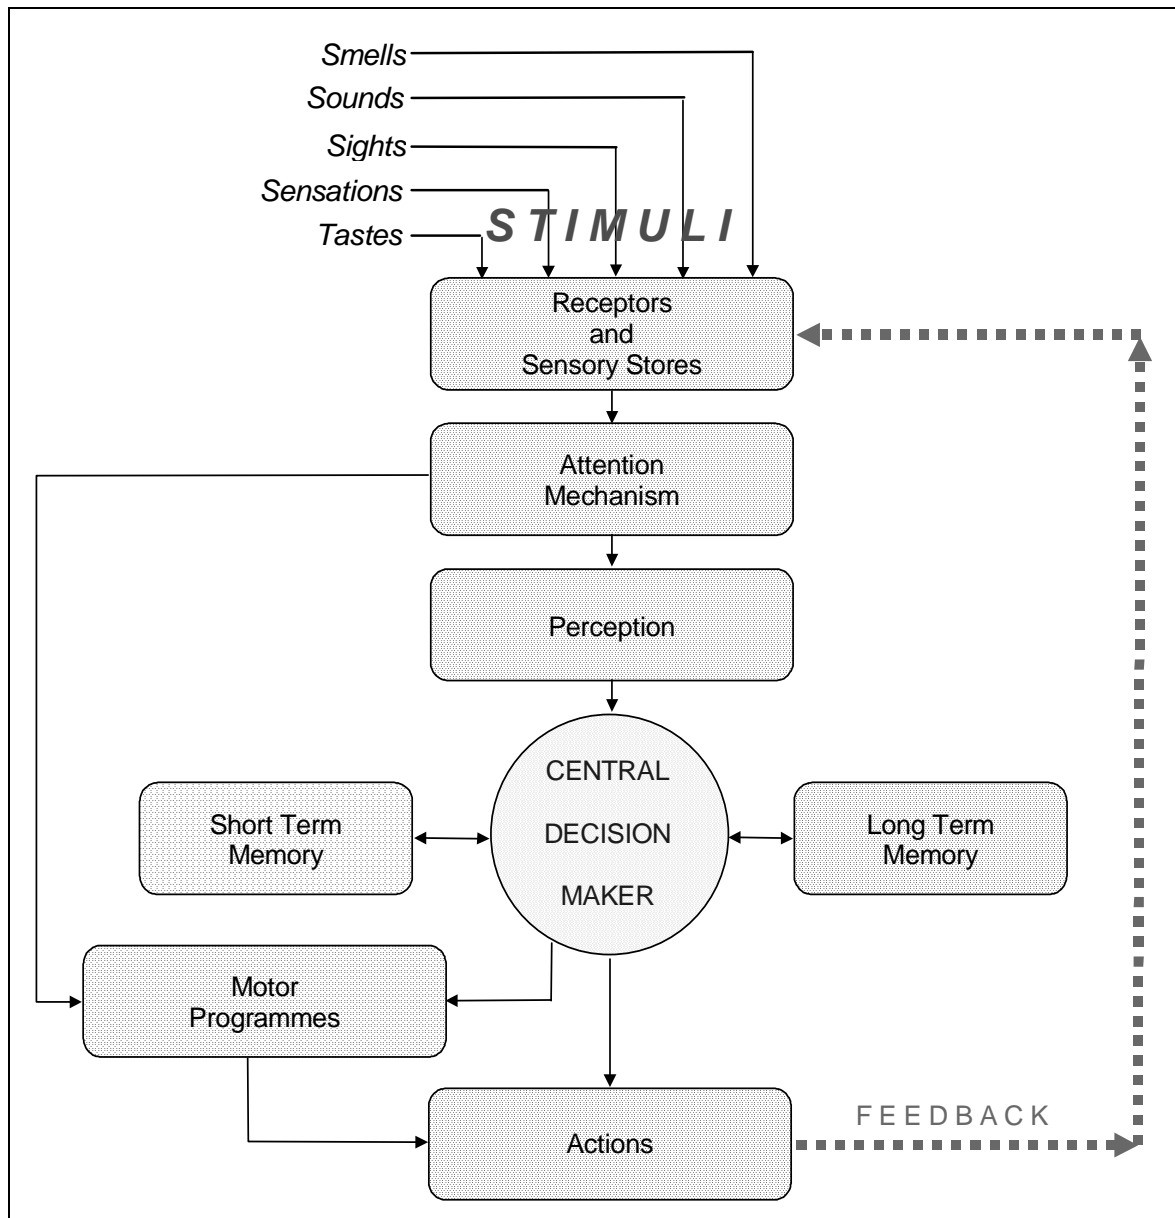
Smells
Sounds
Sights
Sensations
Tastes
STIMULI

Receptors and Sensory Stores

Attention Mechanism

Perception

CENTRAL DECISION MAKER

Short Term Memory

Long Term Memory

Motor Programmes

Actions

FEEDBACK